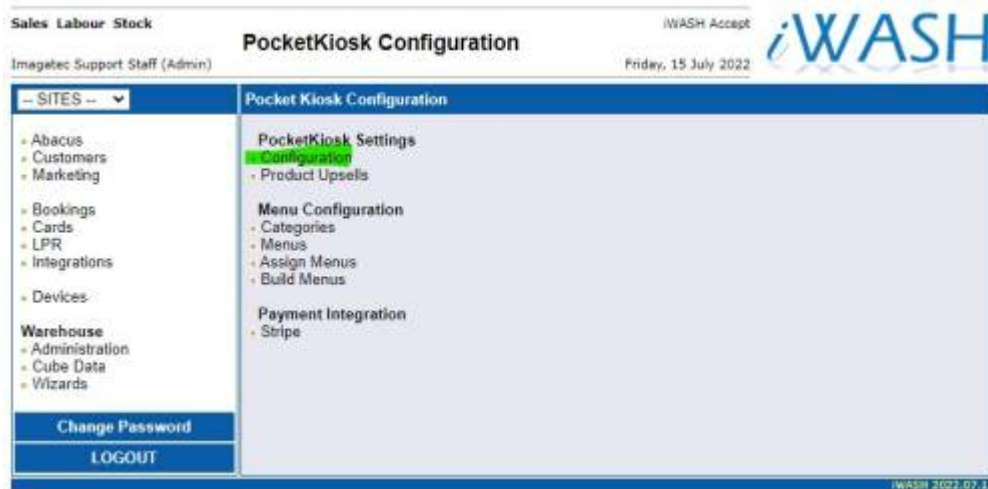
Sales Labour Stock

Imagetec Support Staff (Admin)

PocketKiosk Configuration

iWASH Accept

Friday, 15 July 2022

iWASH

-- SITES --

- Abacus
- Customers
- Marketing

- Bookings
- Cards
- LPR
- Integrations

- Devices

Warehouse
- Administration
- Cube Data
- Wizards

Change Password

LOGOUT

Pocket Kiosk Configuration

PocketKiosk Settings
- Configuration
- Product Upsells

Menu Configuration
- Categories
- Menus
- Assign Menus
- Build Menus

Payment Integration
- Stripe

iWASH 2022.07.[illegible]